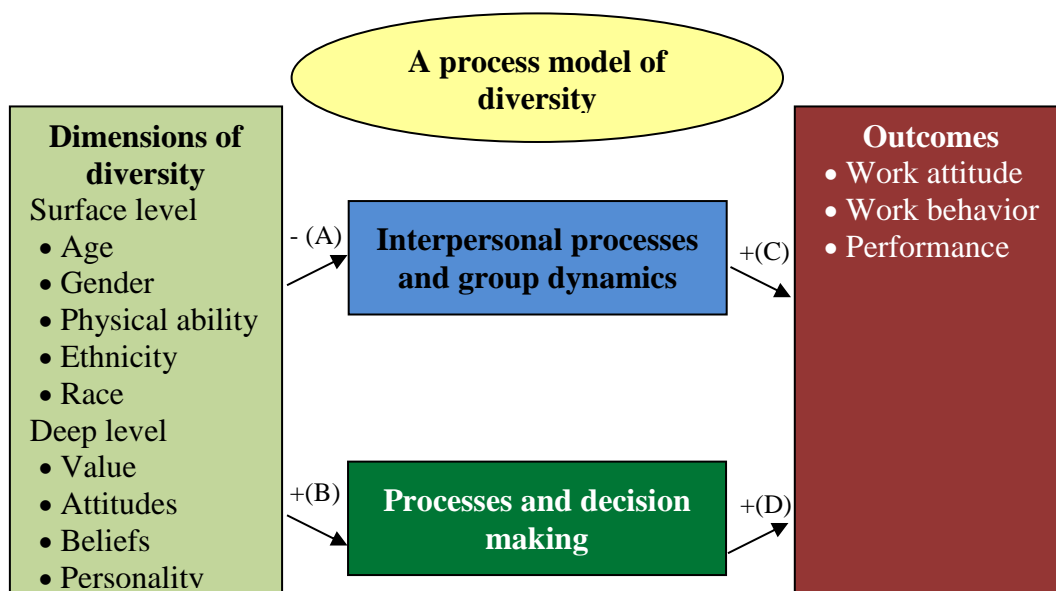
A process model of diversity

Dimensions of diversity
Surface level
• Age
• Gender
• Physical ability
• Ethnicity
• Race
Deep level
• Value
• Attitudes
• Beliefs
• Personality

- (A)

Interpersonal processes and group dynamics

+(C)

+(B)

Processes and decision making

+(D)

Outcomes
• Work attitude
• Work behavior
• Performance